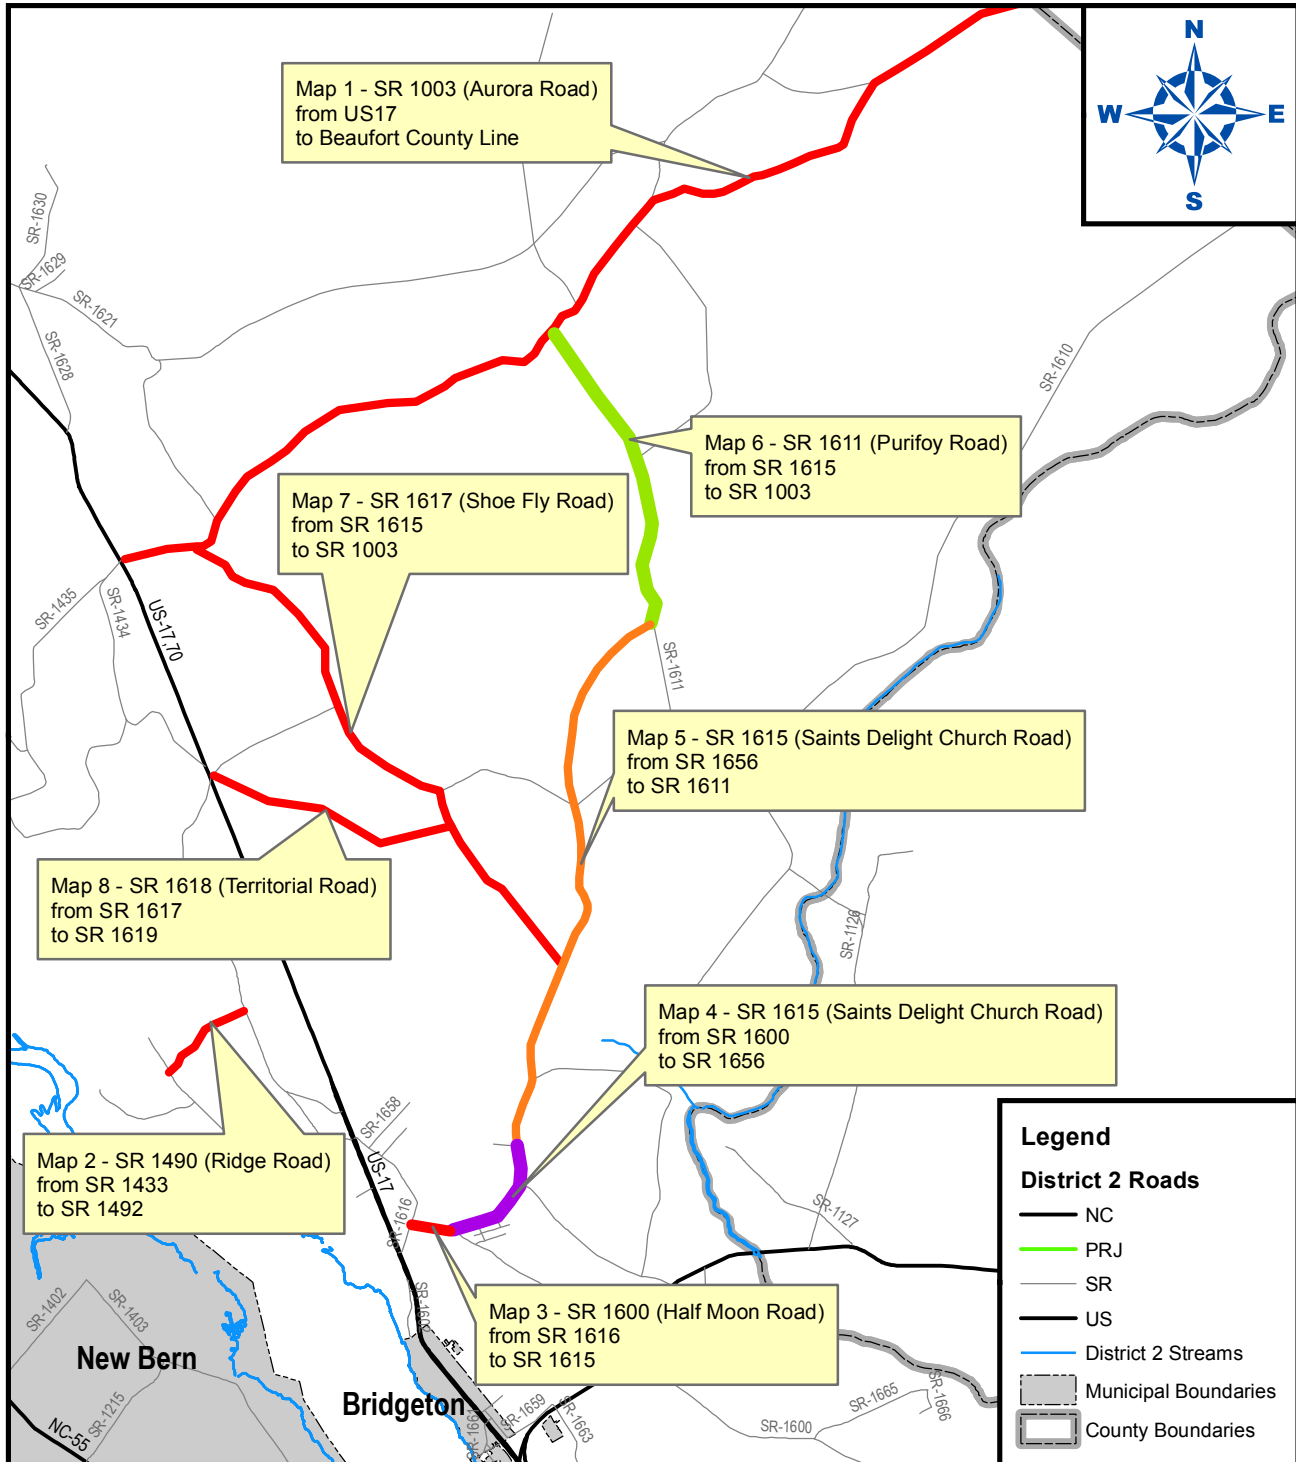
N
W
E
S

Map 1 - SR 1003 (Aurora Road)
from US17
to Beaufort County Line

SR-1630
SR-1629
SR-1621
SR-1628

Map 6 - SR 1611 (Purifoy Road)
from SR 1615
to SR 1003

SR-1610

Map 7 - SR 1617 (Shoe Fly Road)
from SR 1615
to SR 1003

SR-1435
SR-1434
US-17,70
SR-1611

Map 5 - SR 1615 (Saints Delight Church Road)
from SR 1656
to SR 1611

Map 8 - SR 1618 (Territorial Road)
from SR 1617
to SR 1619

SR-1129

Map 4 - SR 1615 (Saints Delight Church Road)
from SR 1600
to SR 1656

SR-1658
US-17

Map 2 - SR 1490 (Ridge Road)
from SR 1433
to SR 1492

SR-1616
SR-1127

Legend
District 2 Roads
NC
PRJ
SR
US
District 2 Streams
Municipal Boundaries
County Boundaries

SR-1402
SR-1403
SR-1600

Map 3 - SR 1600 (Half Moon Road)
from SR 1616
to SR 1615

New Bern
Bridgeton
NC-55
SR-1215
SR-1661
SR-1659
SR-1663
SR-1665
SR-1666
SR-1600